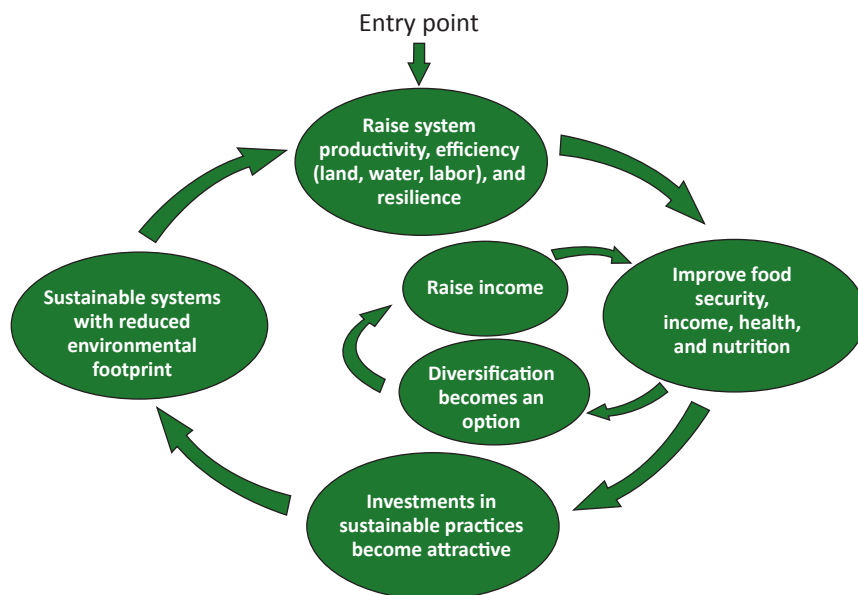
Entry point

Raise system productivity, efficiency (land, water, labor), and resilience

Improve food security, income, health, and nutrition

Raise income

Diversification becomes an option

Investments in sustainable practices become attractive

Sustainable systems with reduced environmental footprint